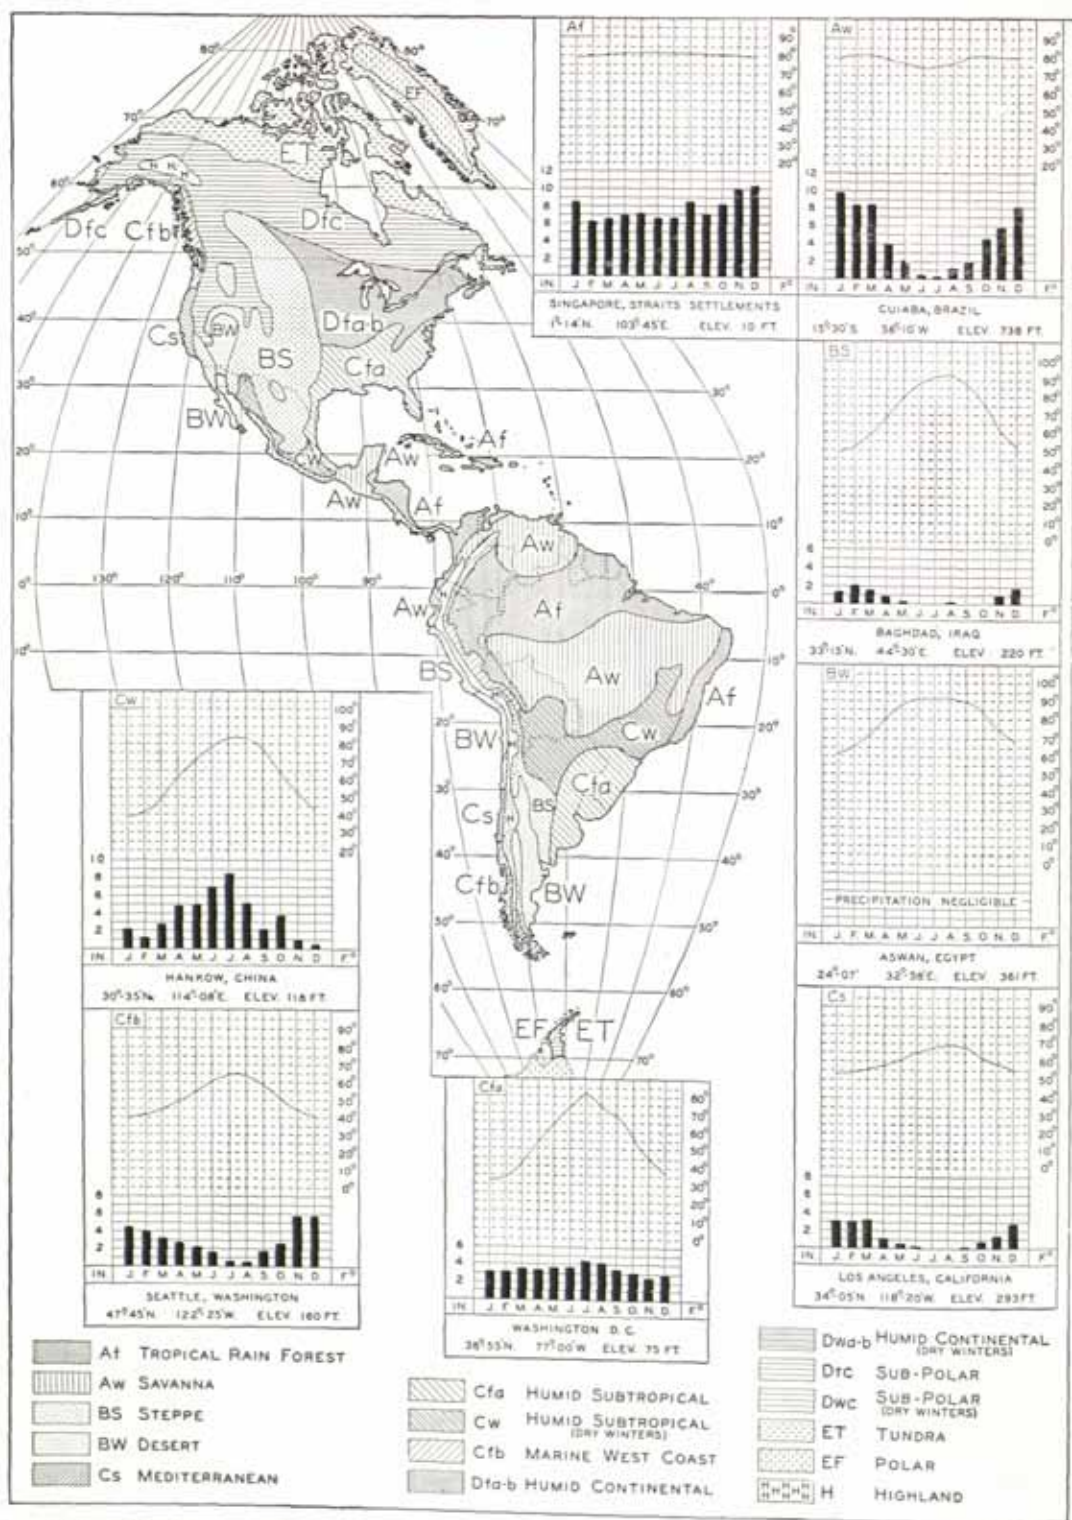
80°
EF
70°
ET
60°
Dfc
Cfb
Dfc
50°
40°
Cs
BW
Dfa-b
BS
Cfa
30°
BW
20°
Cw
Aw
Af
Aw
Af
10°
Aw
0°
130° 120° 110° 100° 90°
Aw
Af
10°
Aw
BS
Af
20°
BW
Cw
Cfa
30°
Cs
BS
40°
Cfb
BW
50°
60°
EF ET
70°

Af
12 10 8 6 4 2
IN. J F M A M J J A S O N D F°
90° 80° 70° 60° 50° 40° 30° 20°
SINGAPORE, STRAITS SETTLEMENTS
1°14'N. 103°45'E. ELEV. 10 FT.

Aw
12 10 8 6 4 2
IN. J F M A M J J A S O N D F°
90° 80° 70° 60° 50° 40° 30° 20°
CUIABA, BRAZIL
15°30'S. 56°10'W. ELEV. 738 FT.

BS
6 4 2
IN. J F M A M J J A S O N D F°
100° 90° 80° 70° 60° 50° 40° 30° 20° 10° 0°
BAGHDAD, IRAQ
33°15'N. 44°30'E. ELEV. 220 FT.

BW
PRECIPITATION NEGLIGIBLE
IN. J F M A M J J A S O N D F°
100° 90° 80° 70° 60° 50° 40° 30° 20° 10° 0°
ASWAN, EGYPT
24°07' 32°58'E. ELEV. 361 FT.

Cs
8 6 4 2
IN. J F M A M J J A S O N D F°
90° 80° 70° 60° 50° 40° 30° 20° 10° 0°
LOS ANGELES, CALIFORNIA
34°05'N. 118°20'W. ELEV. 293 FT.

Cw
10 8 6 4 2
IN. J F M A M J J A S O N D F°
100° 90° 80° 70° 60° 50° 40° 30° 20°
HANKOW, CHINA
30°35'N. 114°08'E. ELEV. 118 FT.

Cfb
8 6 4 2
IN. J F M A M J J A S O N D F°
90° 80° 70° 60° 50° 40° 30° 20° 10° 0°
SEATTLE, WASHINGTON
47°45'N. 122°25'W. ELEV. 160 FT.

Cfa
6 4 2
IN. J F M A M J J A S O N D F°
80° 70° 60° 50° 40° 30° 20° 10° 0°
WASHINGTON D.C.
38°55'N. 77°00'W. ELEV. 75 FT.

Af TROPICAL RAIN FOREST
Aw SAVANNA
BS STEPPE
BW DESERT
Cs MEDITERRANEAN
Cfa HUMID SUBTROPICAL
Cw HUMID SUBTROPICAL (DRY WINTERS)
Cfb MARINE WEST COAST
Dfa-b HUMID CONTINENTAL
Dwa-b HUMID CONTINENTAL (DRY WINTERS)
Dfc SUB-POLAR
Dwc SUB-POLAR (DRY WINTERS)
ET TUNDRA
EF POLAR
H HIGHLAND